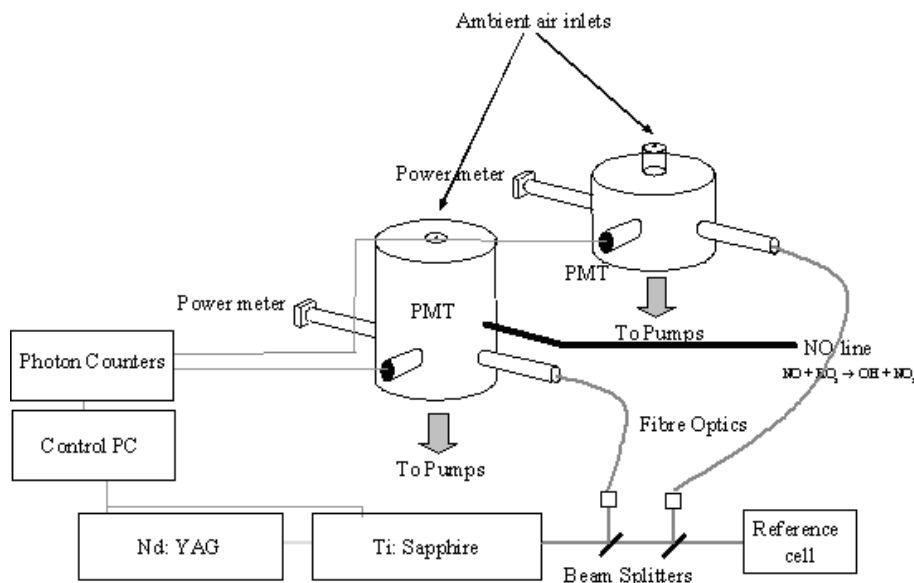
Ambient air inlets

Power meter

PMT

To Pumps

Power meter

PMT

Photon Counters

NO line

$NO + HO_2 \rightarrow OH + NO_2$

Fibre Optics

Control PC

To Pumps

Nd: YAG

Ti: Sapphire

Reference cell

Beam Splitters